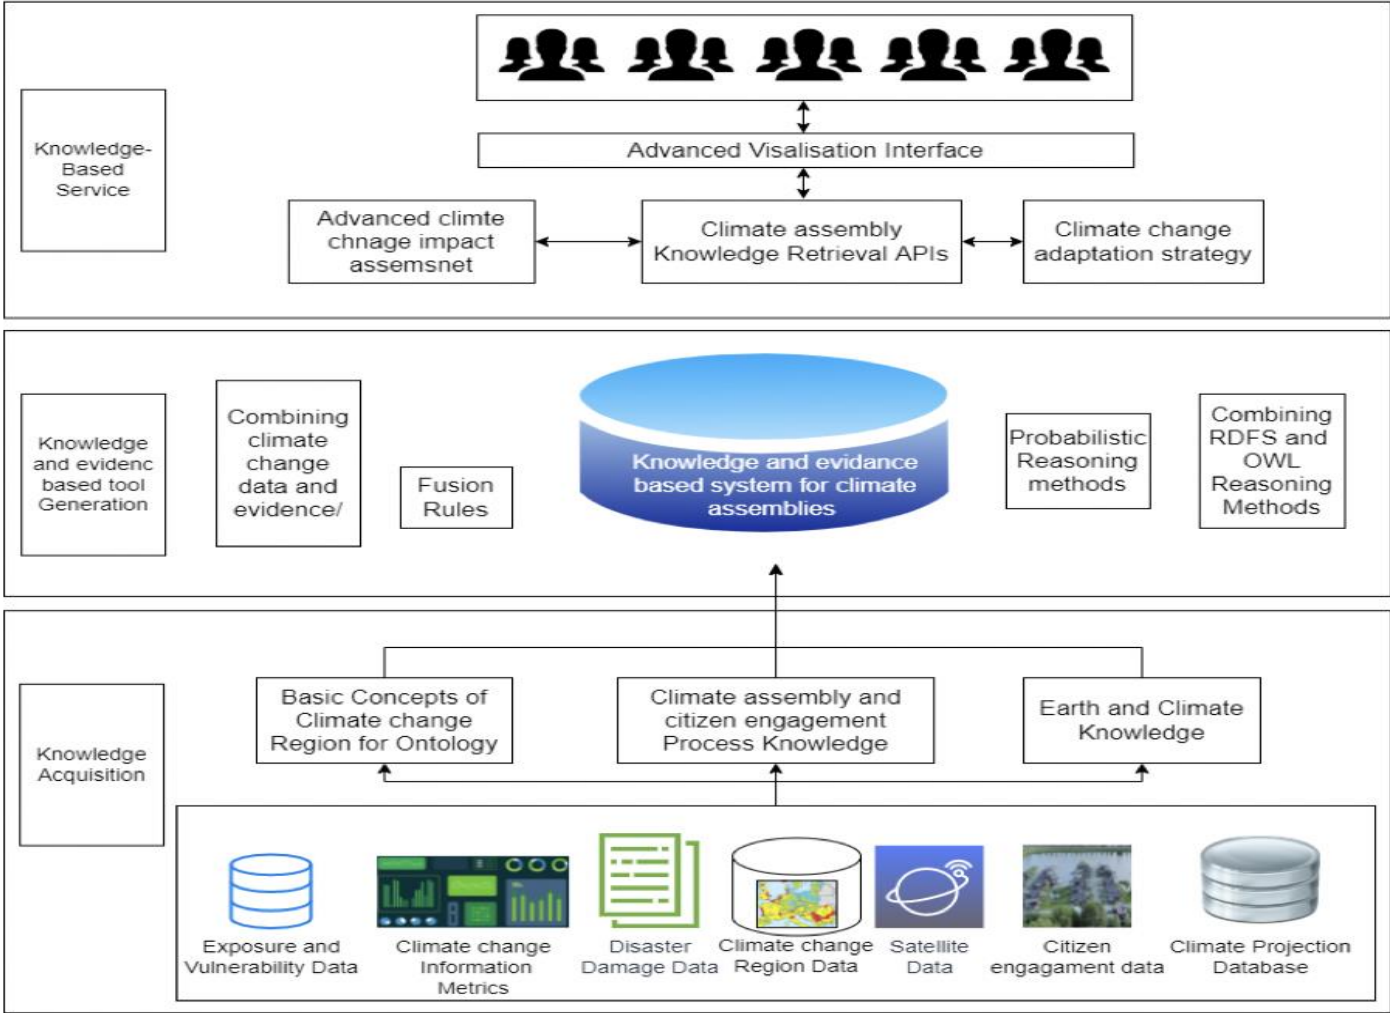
Knowledge-Based Service

Advanced Visalisation Interface

Advanced climte chnage impact assemsnet

Climate assembly Knowledge Retrieval APIs

Climate change adaptation strategy

Knowledge and evidenc based tool Generation

Combining climate change data and evidence/

Fusion Rules

Knowledge and evidance based system for climate assemblies

Probabilistic Reasoning methods

Combining RDFS and OWL Reasoning Methods

Knowledge Acquisition

Basic Concepts of Climate change Region for Ontology

Climate assembly and citizen engagement Process Knowledge

Earth and Climate Knowledge

Exposure and Vulnerability Data

Climate change Information Metrics

Disaster Damage Data

Climate change Region Data

Satellite Data

Citizen engagament data

Climate Projection Database